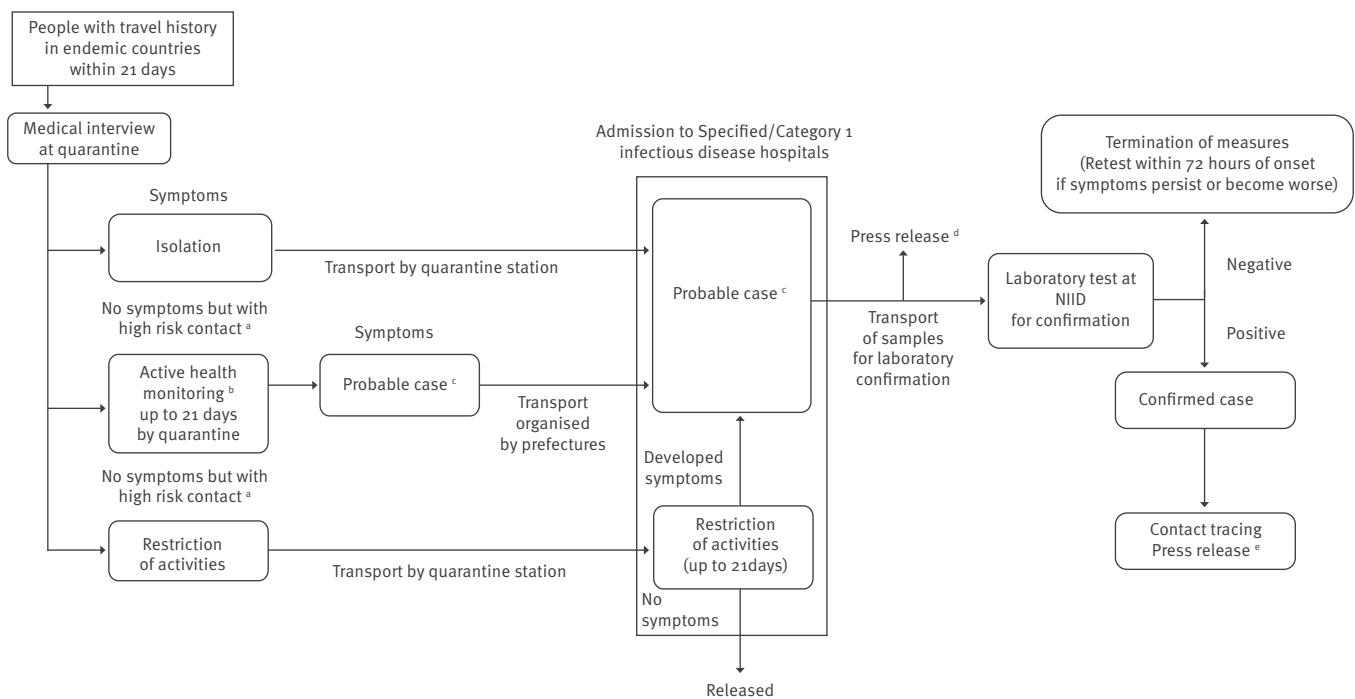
People with travel history in endemic countries within 21 days

Medical interview at quarantine

Symptoms

Isolation

Transport by quarantine station

No symptoms but with high risk contact $^a$

Active health monitoring $^b$ up to 21 days by quarantine

Symptoms

Probable case $^c$

Transport organised by prefectures

No symptoms but with high risk contact $^a$

Restriction of activities

Transport by quarantine station

Admission to Specified/Category 1 infectious disease hospitals

Probable case $^c$

Developed symptoms

Restriction of activities (up to 21days)

No symptoms

Released

Press release $^d$

Transport of samples for laboratory confirmation

Laboratory test at NIID for confirmation

Termination of measures (Retest within 72 hours of onset if symptoms persist or become worse)

Negative

Positive

Confirmed case

Contact tracing Press release $^e$